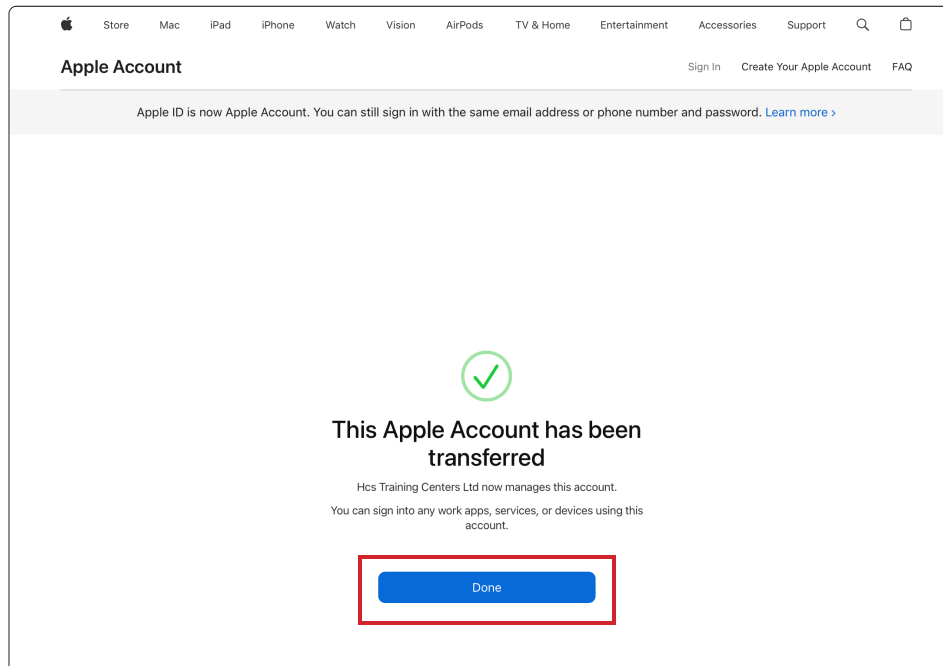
Store Mac iPad iPhone Watch Vision AirPods TV & Home Entertainment Accessories Support

Apple Account

Sign In Create Your Apple Account FAQ

Apple ID is now Apple Account. You can still sign in with the same email address or phone number and password. Learn more ›

This Apple Account has been transferred

Hcs Training Centers Ltd now manages this account.

You can sign into any work apps, services, or devices using this account.

Done